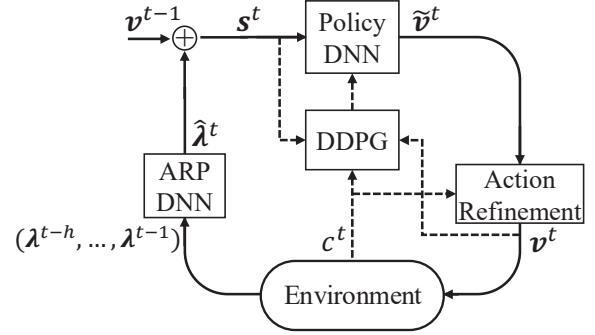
$\boldsymbol{v}^{t-1}$

$\oplus$

$\boldsymbol{s}^t$

Policy DNN

$\widetilde{\boldsymbol{v}}^t$

$\hat{\boldsymbol{\lambda}}^t$

DDPG

ARP DNN

Action Refinement

$(\boldsymbol{\lambda}^{t-h}, \ldots, \boldsymbol{\lambda}^{t-1})$

$c^t$

$\boldsymbol{v}^t$

Environment